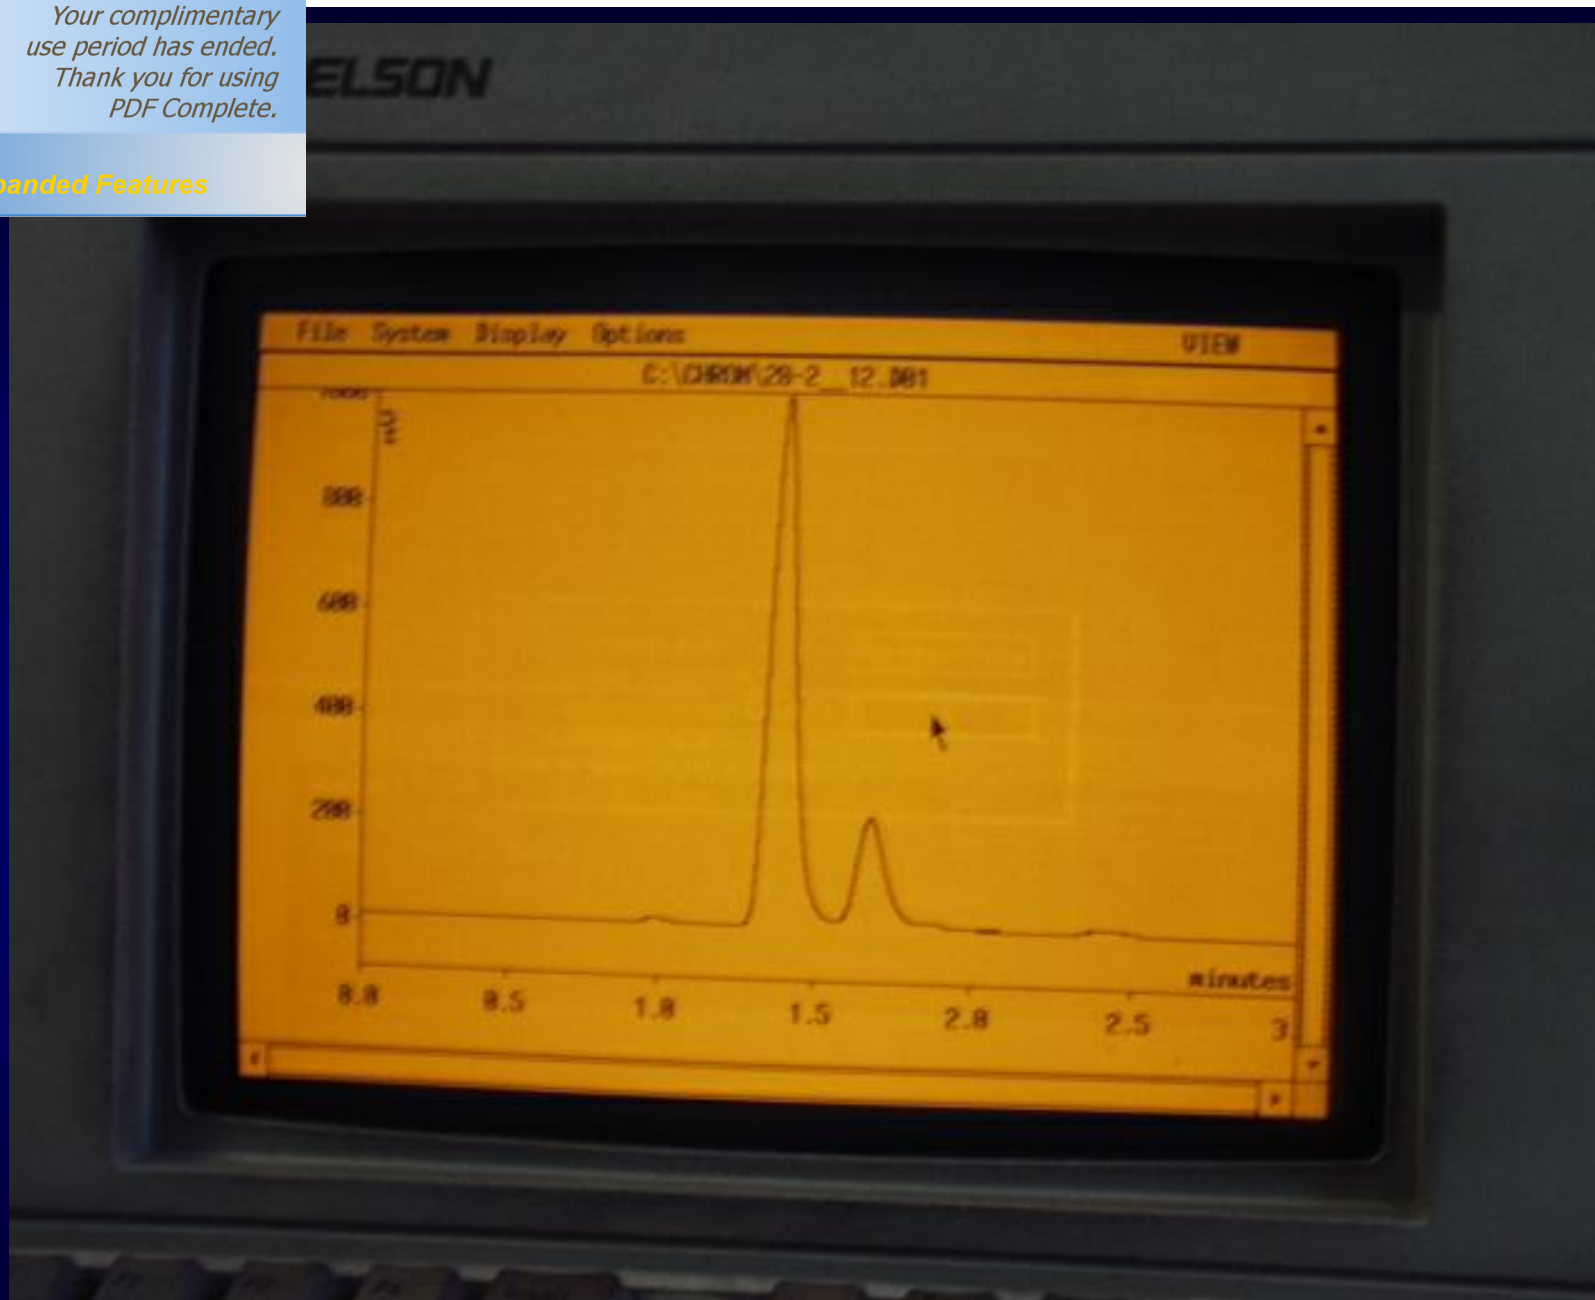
Your complimentary use period has ended. Thank you for using PDF Complete.

panded Features

ELSON

File System Display Options VIEW

C:\CHROM\28-2_12.001

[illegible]

mV

800

600

400

200

0

0.0 0.5 1.0 1.5 2.0 2.5 3

minutes